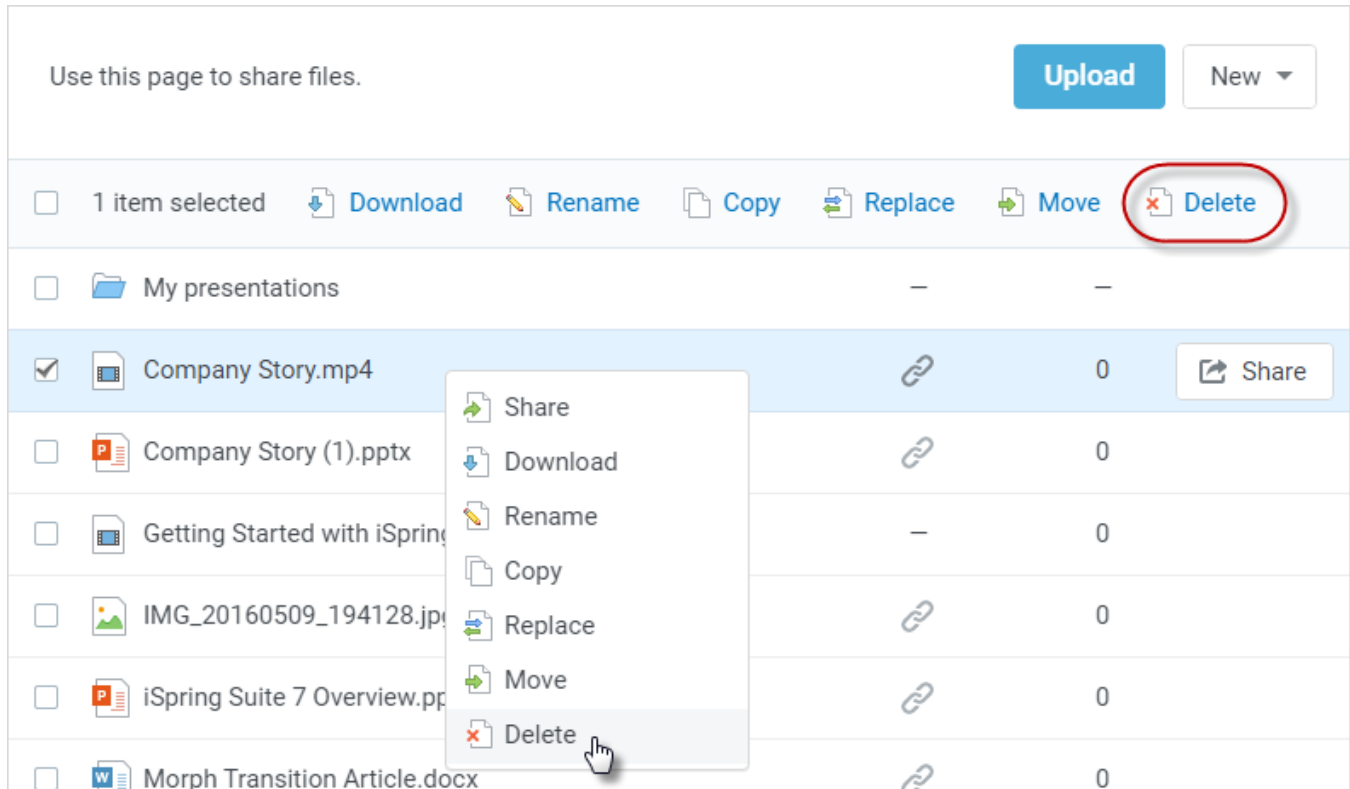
Use this page to share files.

Upload

New

1 item selected Download Rename Copy Replace Move Delete

| | | | |
|---|---|---|---|
| My presentations | – | – | |
| Company Story.mp4 | | 0 | Share |
| Company Story (1).pptx | | 0 | |
| Getting Started with iSpring | – | 0 | |
| IMG_20160509_194128.jpg | | 0 | |
| iSpring Suite 7 Overview.pp | | 0 | |
| Morph Transition Article.docx | | 0 | |

Share
Download
Rename
Copy
Replace
Move
Delete